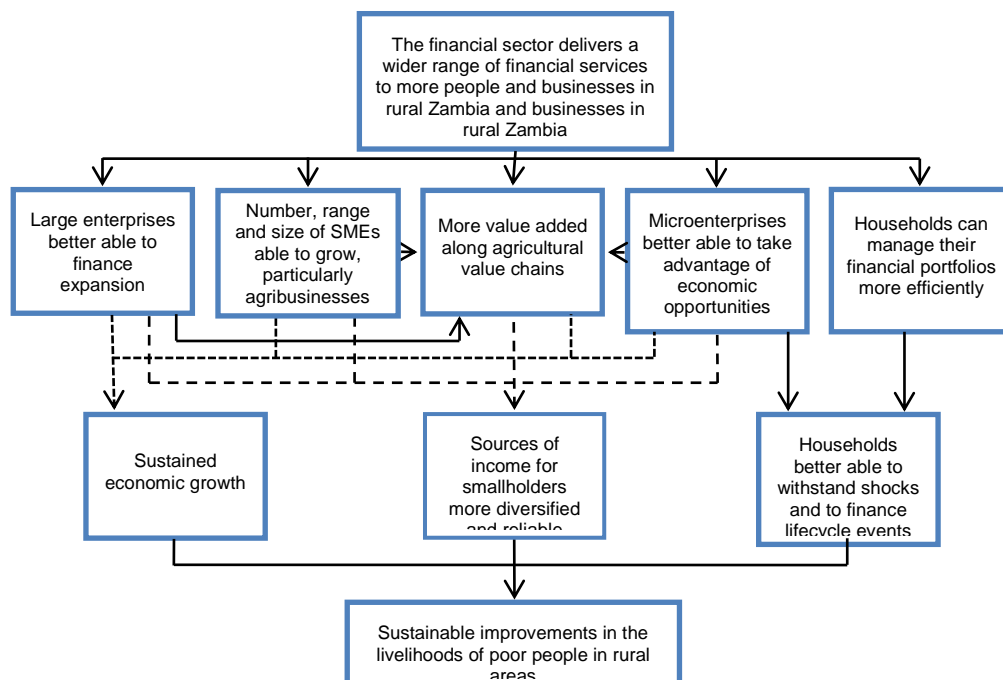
The financial sector delivers a wider range of financial services to more people and businesses in rural Zambia and businesses in rural Zambia

Large enterprises better able to finance expansion

Number, range and size of SMEs able to grow, particularly agribusinesses

More value added along agricultural value chains

Microenterprises better able to take advantage of economic opportunities

Households can manage their financial portfolios more efficiently

Sustained economic growth

Sources of income for smallholders more diversified and reliable

Households better able to withstand shocks and to finance lifecycle events

Sustainable improvements in the livelihoods of poor people in rural areas